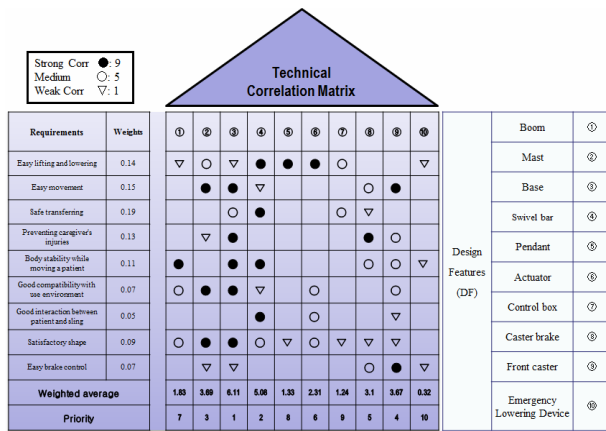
Strong Corr ●: 9
Medium ○: 5
Weak Corr ▽: 1

Technical Correlation Matrix

| Requirements | Weights | ① | ② | ③ | ④ | ⑤ | ⑥ | ⑦ | ⑧ | ⑨ | ⑩ |
|---|---|---|---|---|---|---|---|---|---|---|---|
| Easy lifting and lowering | 0.14 | ▽ | ○ | ▽ | ● | ● | ● | ○ | | | ▽ |
| Easy movement | 0.15 | | ● | ● | ▽ | | | | ○ | ● | |
| Safe transferring | 0.19 | | | ○ | ● | | | ○ | ▽ | | |
| Preventing caregiver's injuries | 0.13 | | ▽ | ● | | | | | ● | ○ | |
| Body stability while moving a patient | 0.11 | ● | | ● | ● | | | | ○ | ○ | ▽ |
| Good compatibility with use environment | 0.07 | ○ | ● | ● | ▽ | | ○ | | | ○ | |
| Good interaction between patient and sling | 0.05 | | | | ● | | ○ | | | ▽ | |
| Satisfactory shape | 0.09 | ○ | ● | ● | ○ | ▽ | ▽ | ▽ | ▽ | ▽ | |
| Easy brake control | 0.07 | | ▽ | ▽ | | | | | ○ | ● | ▽ |
| Weighted average | | 1.83 | 3.69 | 6.11 | 5.08 | 1.33 | 2.31 | 1.24 | 3.1 | 3.67 | 0.32 |
| Priority | | 7 | 3 | 1 | 2 | 8 | 6 | 9 | 5 | 4 | 10 |

Design Features (DF)

| Boom | ① |
|---|---|
| Mast | ② |
| Base | ③ |
| Swivel bar | ④ |
| Pendant | ⑤ |
| Actuator | ⑥ |
| Control box | ⑦ |
| Caster brake | ⑧ |
| Front caster | ⑨ |
| Emergency Lowering Device | ⑩ |